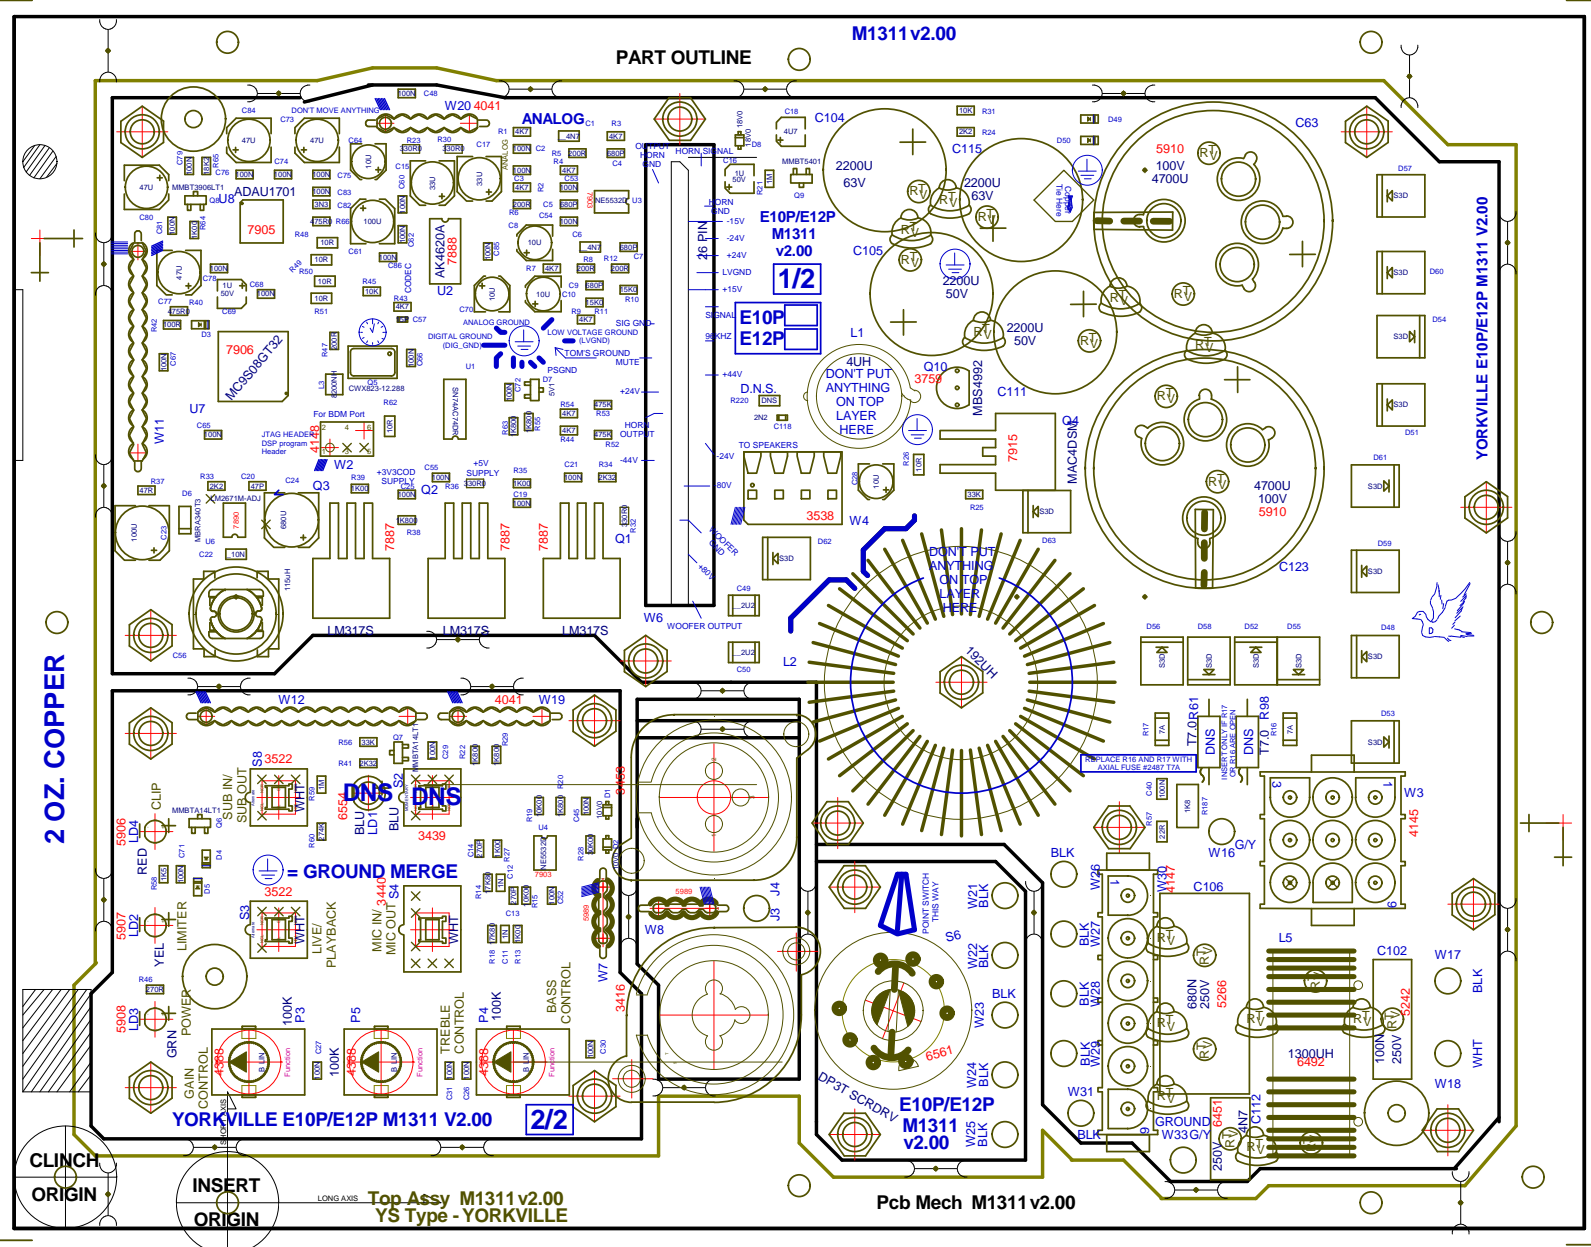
M1311 v2.00

PART OUTLINE

DON'T MOVE ANYTHING

W20 4041

ANALOG

ADAU1701

U8

7905

AK4620A 7888

U2

CODEC

ANALOG GROUND

DIGITAL GROUND (DIG_GND)

LOW VOLTAGE GROUND (LVGND)

TOM'S GROUND

SIG GND

PSGND

7906

MC9S08GT32

U7

W11

JTAG HEADER DSP program Header

For BDM Port

W2

4128

Q3

+3V3COD SUPPLY

Q2

+5V SUPPLY

Q1

7887

7887

7887

LM317S

LM317S

LM317S

W6

WOOFER OUTPUT

E10P/E12P M1311 v2.00

1/2

E10P

E12P

26 PIN

SIGNAL

HORN SIGNAL

HORN GND

-15V

-24V

+24V

LVGND

+15V

+44V

+24V

HORN OUTPUT

-44V

-24V

-80V

+80V

WOOFER GND

MUTE

D.N.S.

TO SPEAKERS

3538

W4

C104

2200U 63V

C105

C115

2200U 63V

2200U 50V

2200U 50V

4UH DON'T PUT ANYTHING ON TOP LAYER HERE

L1

Q10

3759

MBS4992

C111

7915

Q4

MAC4DSM

5910

100V 4700U

C63

4700U 100V 5910

C123

DON'T PUT ANYTHING ON TOP LAYER HERE

192UH

L2

YORKVILLE E10P/E12P M1311 V2.00

W12

4041

W19

S8

3522

DNS

DNS

3439

= GROUND MERGE

3522

S3

LIVE/ PLAYBACK

MIC IN/ MIC OUT

S4

3440

SUB IN/ SUB OUT

CLIP

RED

LD4

5906

LD2

5907

YEL

LIMITER

LD3

5908

GRN

POWER

GAIN CONTROL

P3

100K

P5

TREBLE CONTROL

P4

100K

BASS CONTROL

4386

4386

4386

YORKVILLE E10P/E12P M1311 V2.00

2/2

W8

W7

J4

J3

3416

3466

5989

POINT SWITCH THIS WAY

S6

W21 BLK

W22 BLK

BLK

W23

W24 BLK

W25 BLK

6561

DP3T SCRDRV

E10P/E12P M1311 v2.00

BLK

W26

W27 BLK

W28 BLK

W29 BLK

W31

BLK

W30

4147

C106

L5

GROUND W33G/Y

6451

250V

C112

1300UH 6492

680N 250V 5266

100N 250V 5242

C102

W17

BLK

WHT

W18

W3

4145

W16

G/Y

REPLACE R16 AND R17 WITH AXIAL FUSE #2487 T7A

T7.0 R61

DNS

DNS

T7.0 R98

2 OZ. COPPER

CLINCH ORIGIN

INSERT ORIGIN

LONG AXIS

Top Assy M1311 v2.00

YS Type - YORKVILLE

Pcb Mech M1311 v2.00